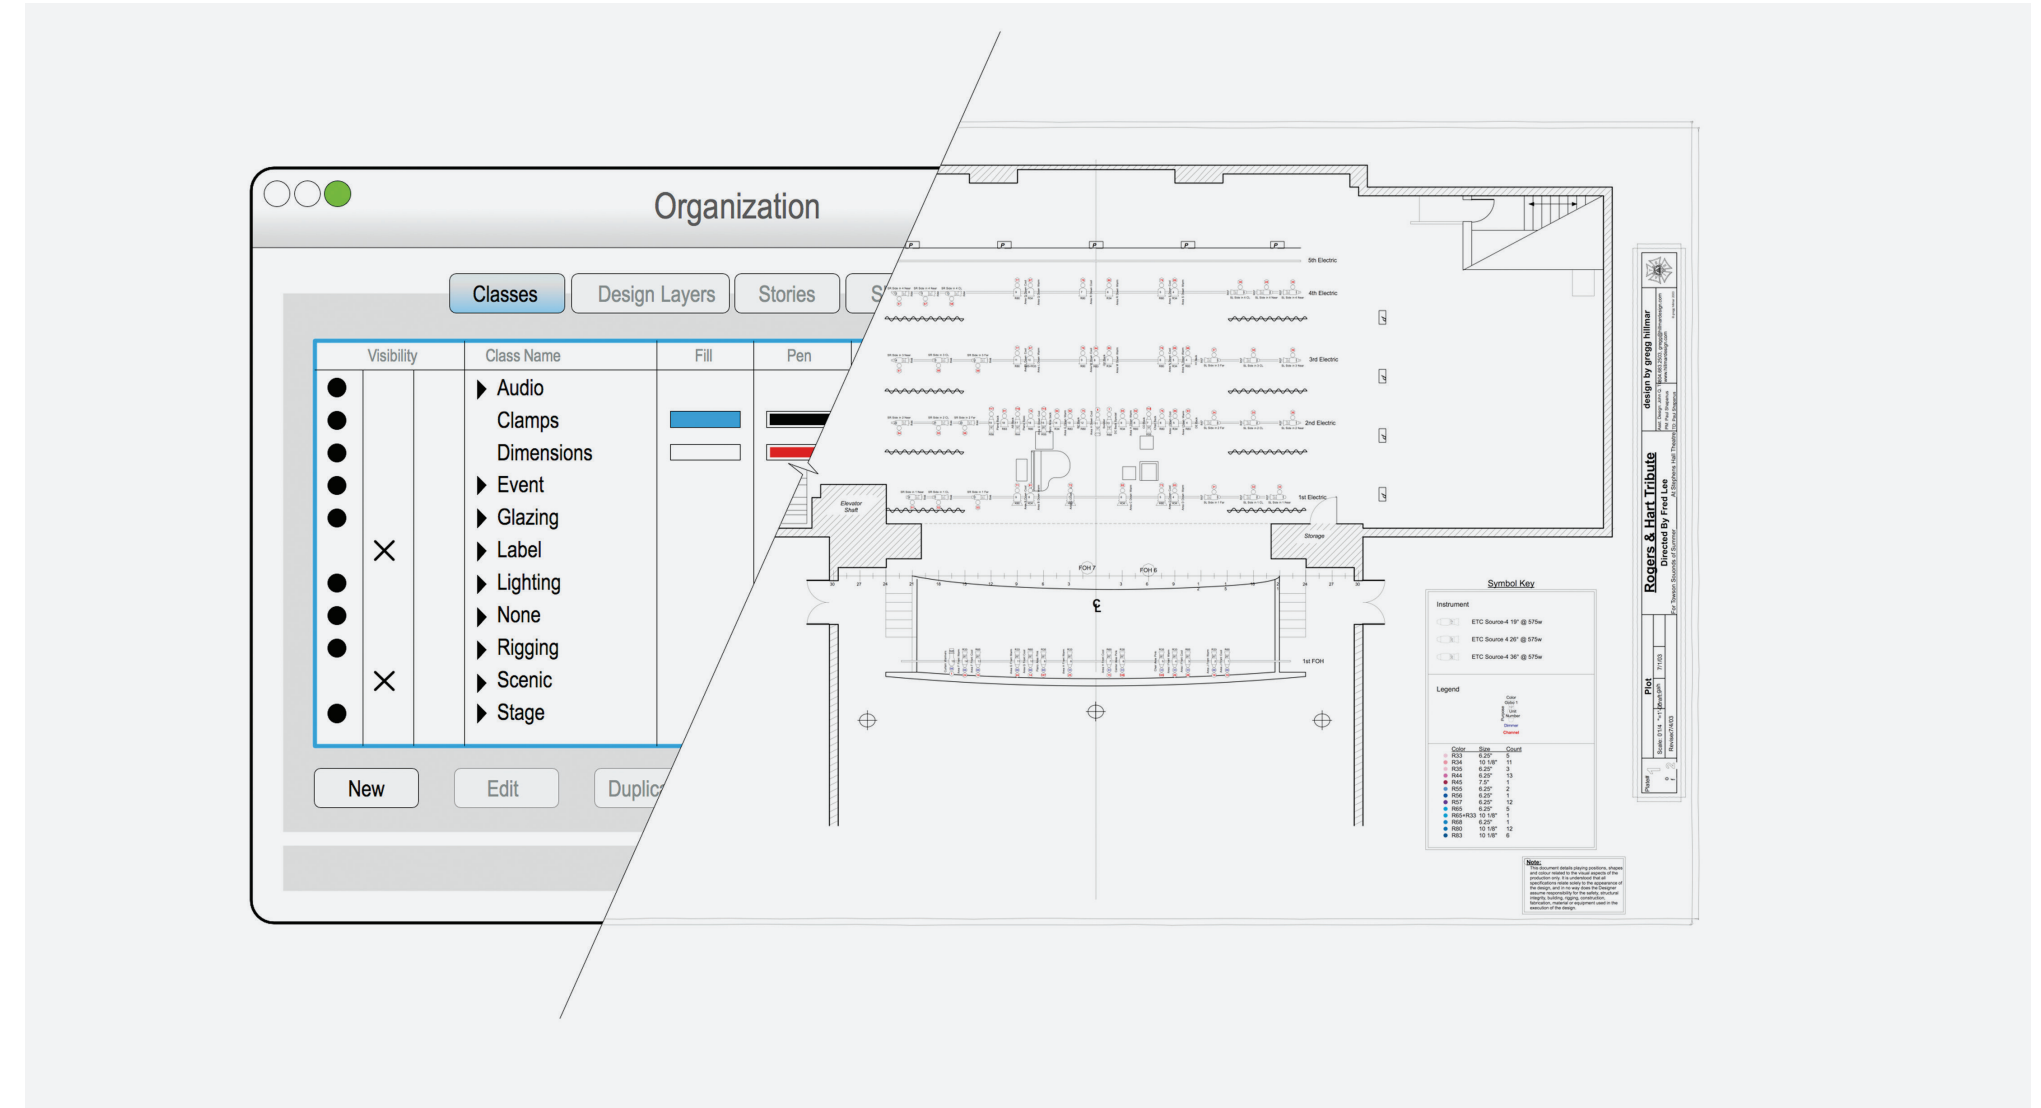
Organization

Classes
Design Layers
Stories
S

| Visibility | Class Name | Fill | Pen |
|---|---|---|---|
| ● | Audio | | |
| ● | Clamps | | |
| ● | Dimensions | | |
| ● | Event | | |
| ● | Glazing | | |
| × | Label | | |
| ● | Lighting | | |
| ● | None | | |
| ● | Rigging | | |
| × | Scenic | | |
| ● | Stage | | |

New
Edit
Duplic

5th Electric
4th Electric
3rd Electric
2nd Electric
1st Electric
Elevator Shaft
Storage
FOH 7
FOH 8
1st FOH

Symbol Key
Instrument
ETC Source-4 19° @ 575w
ETC Source-4 26° @ 575w
ETC Source-4 36° @ 575w
Legend

| Color | Size | Count |
|---|---|---|
| R33 | 6.25" | 5 |
| R34 | 10 1/8" | 11 |
| R35 | 6.25" | 3 |
| R44 | 6.25" | 13 |
| R45 | 7.5" | 1 |
| R55 | 6.25" | 2 |
| R56 | 6.25" | 1 |
| R57 | 6.25" | 12 |
| R65 | 6.25" | 5 |
| R65+R33 | 10 1/8" | 1 |
| R68 | 6.25" | 1 |
| R80 | 10 1/8" | 12 |
| R83 | 10 1/8" | 6 |

Note:
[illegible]

design by gregg hillmar
Rogers & Hart Tribute
Directed By Fred Lee
Plot